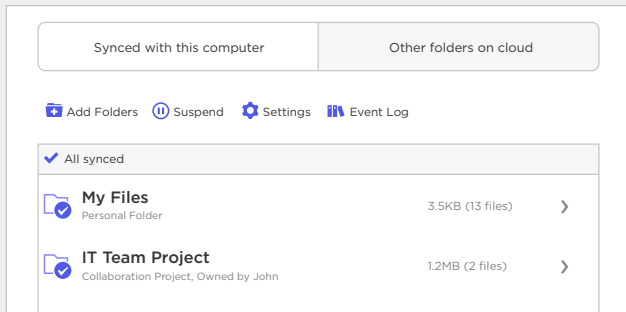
Synced with this computer

Other folders on cloud

Add Folders Suspend Settings Event Log

All synced

My Files
Personal Folder
3.5KB (13 files)

IT Team Project
Collaboration Project, Owned by John
1.2MB (2 files)